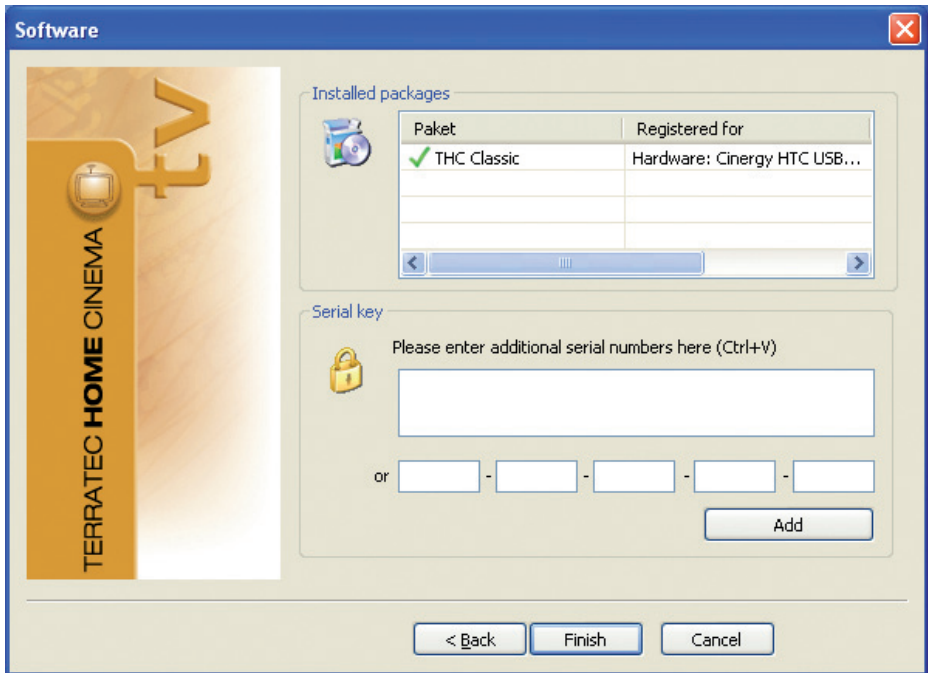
Software

TERRATEC HOME CINEMA
tv

Installed packages

| Paket | Registered for |
|---|---|
| THC Classic | Hardware: Cinergy HTC USB... |
| | |
| | |
| | |

Serial key

Please enter additional serial numbers here (Ctrl+V)

or - - - -

Add

< Back   Finish   Cancel